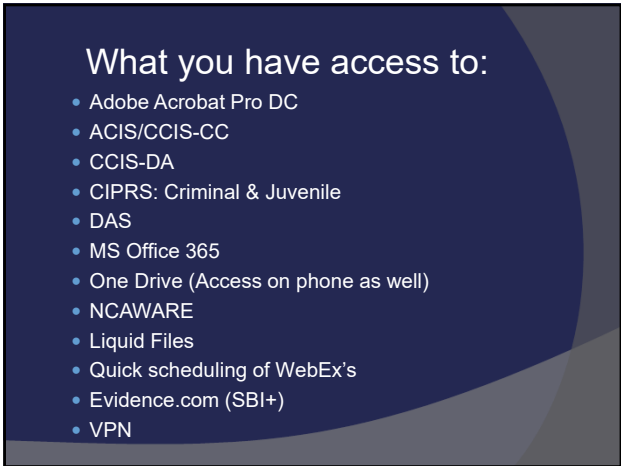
What you have access to:

- Adobe Acrobat Pro DC
- ACIS/CCIS-CC
- CCIS-DA
- CIPRS: Criminal & Juvenile
- DAS
- MS Office 365
- One Drive (Access on phone as well)
- NCAWARE
- Liquid Files
- Quick scheduling of WebEx’s
- Evidence.com (SBI+)
- VPN